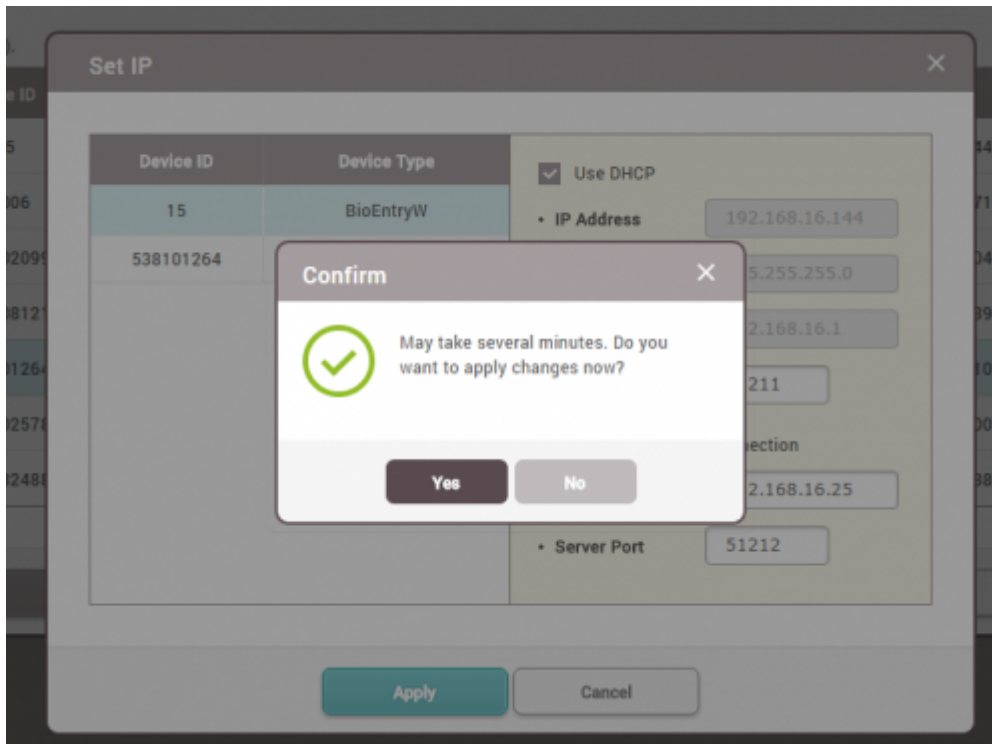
Set IP

| Device ID | Device Type |
|---|---|
| 15 | BioEntryW |
| 538101264 | |

Use DHCP

• IP Address 192.168.16.144

5.255.255.0

2.168.16.1

211

nection

2.168.16.25

• Server Port 51212

Confirm

May take several minutes. Do you want to apply changes now?

Yes No

Apply Cancel